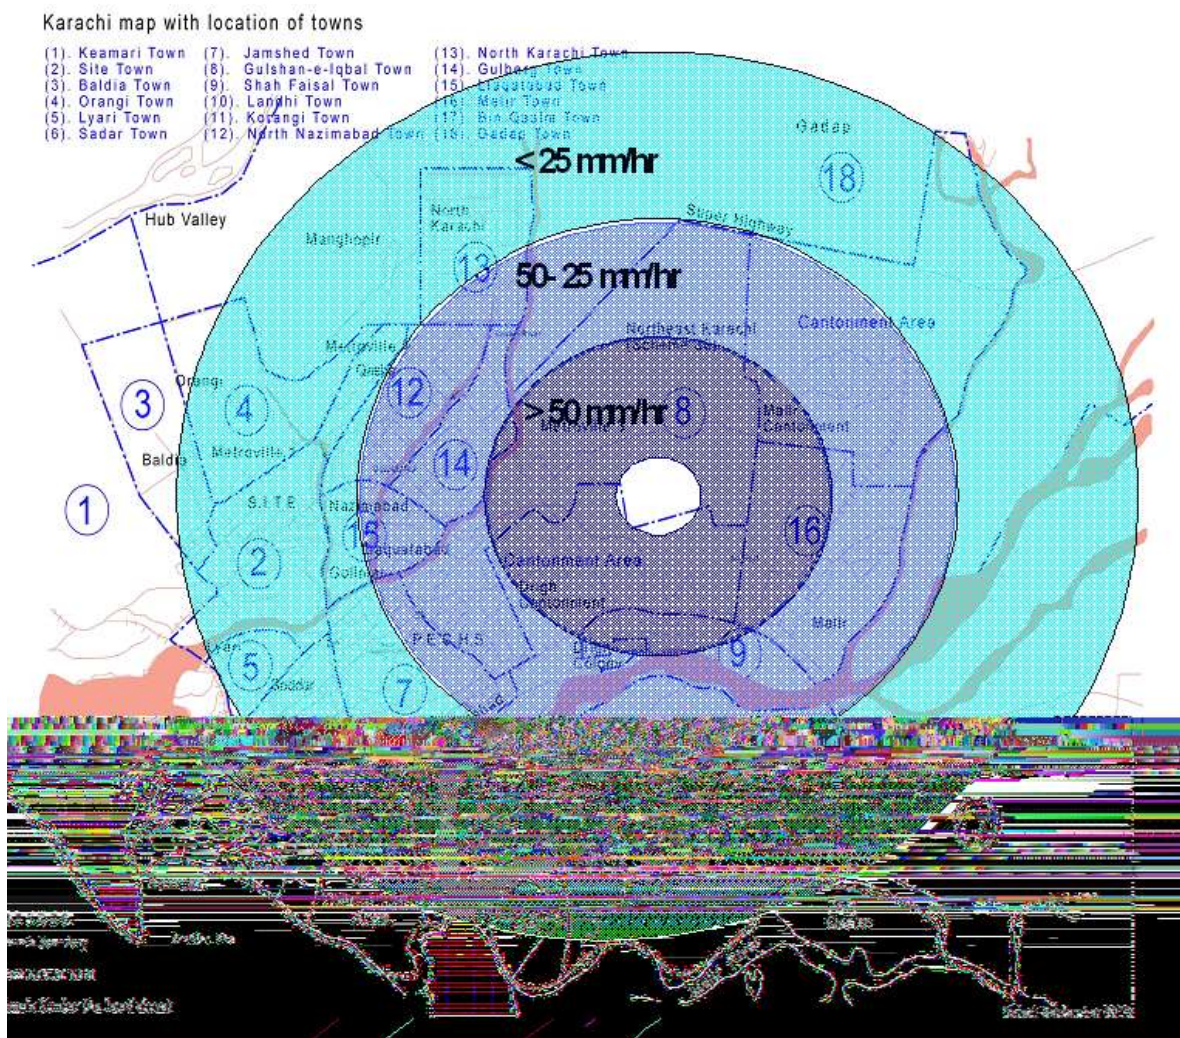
Karachi map with location of towns

(1). Keamari Town
(2). Site Town
(3). Baldia Town
(4). Orangi Town
(5). Lyari Town
(6). Sadar Town
(7). Jamshed Town
(8). Gulshan-e-Iqbal Town
(9). Shah Faisal Town
(10). Landhi Town
(11). Korangi Town
(12). North Nazimabad Town
(13). North Karachi Town
(14). Gulberg Town
(15). Liaquatabad Town
(16). Malir Town
(17). Bin Qasim Town
(18). Gadap Town

Gadap
18
< 25 mm/hr
Hub Valley
North Karachi
Super Highway
Manghopir
13
50- 25 mm/hr
Cantonment Area
Northeast Karachi
Metroville
12
Orangi
3
4
> 50 mm/hr
8
Malir Cantonment
Baldia
Metroville
14
1
S.I.T.E
Nazimabad
15
Liaquatabad
16
2
Cantonment Area
Cantonment
P.E.C.H.S
Malir
9
5
Saddar
7